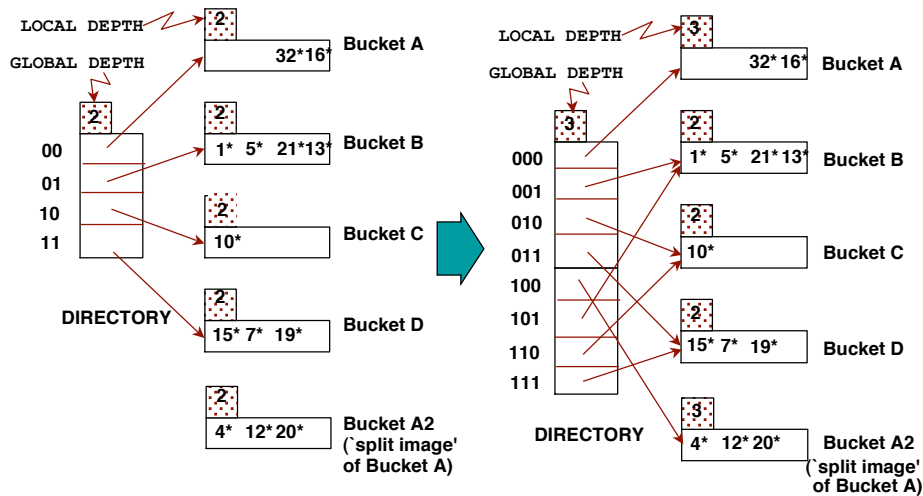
LOCAL DEPTH
GLOBAL DEPTH
2
2
32*16*
Bucket A
2
1* 5* 21*13*
Bucket B
00
01
10
11
2
10*
Bucket C
DIRECTORY
2
15* 7* 19*
Bucket D
2
4* 12*20*
Bucket A2 (`split image' of Bucket A)

LOCAL DEPTH
GLOBAL DEPTH
3
3
32* 16*
Bucket A
2
1* 5* 21*13*
Bucket B
000
001
010
011
100
101
110
111
2
10*
Bucket C
2
15* 7* 19*
Bucket D
DIRECTORY
3
4* 12*20*
Bucket A2 (`split image' of Bucket A)